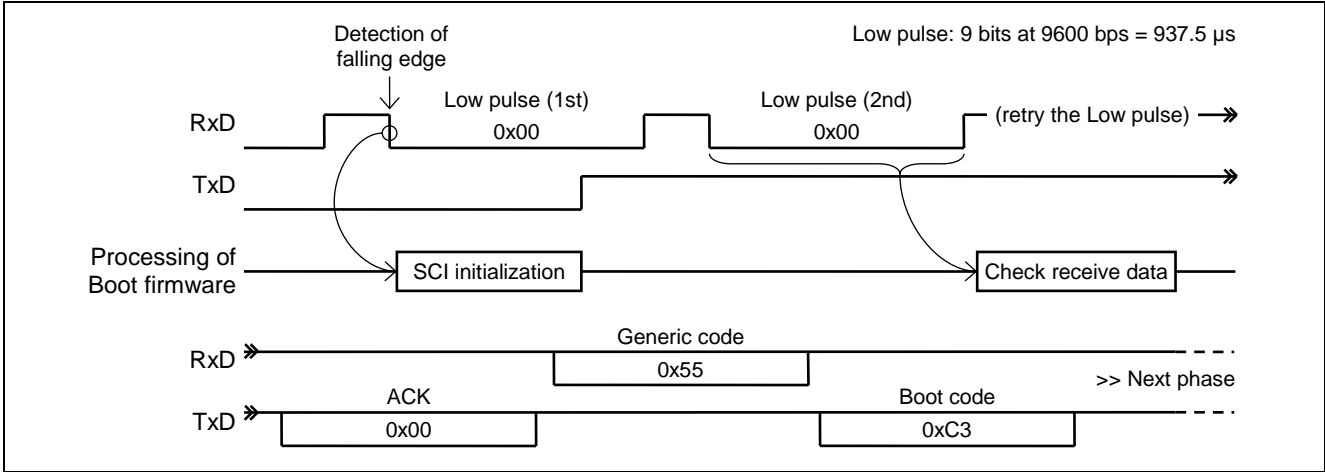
Detection of falling edge

Low pulse: 9 bits at 9600 bps = 937.5 μs

Low pulse (1st)

Low pulse (2nd)

RxD

0x00

0x00

(retry the Low pulse)

TxD

Processing of Boot firmware

SCI initialization

Check receive data

Generic code

RxD

0x55

>> Next phase

ACK

Boot code

TxD

0x00

0xC3